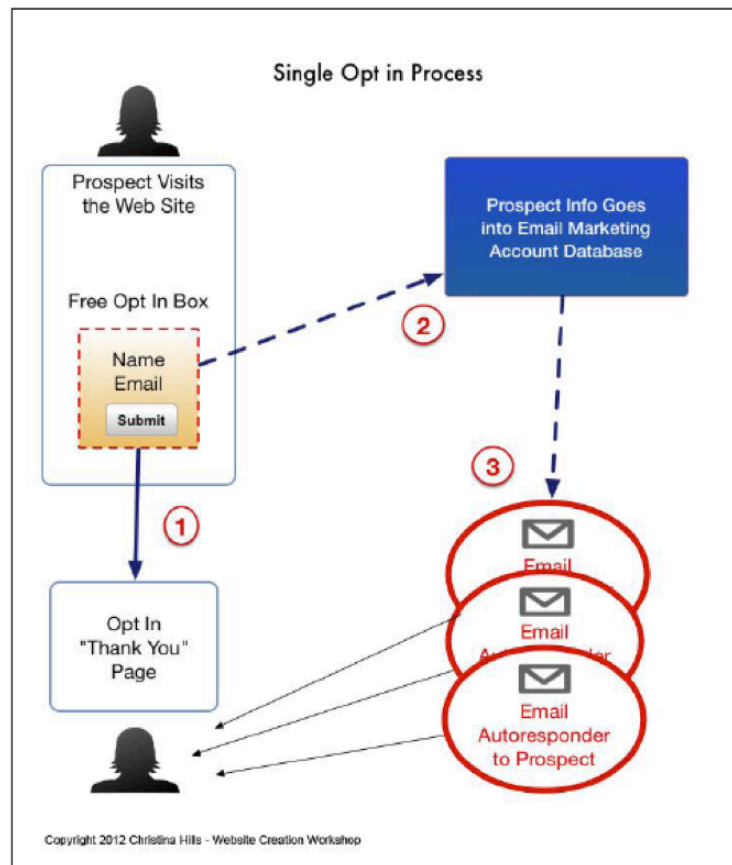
Single Opt in Process

Prospect Visits the Web Site

Free Opt In Box

Name
Email
Submit

Prospect Info Goes into Email Marketing Account Database

2

3

1

Email

Email
Au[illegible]nder

Opt In "Thank You" Page

Email Autoresponder to Prospect

Copyright 2012 Christina Hills - Website Creation Workshop